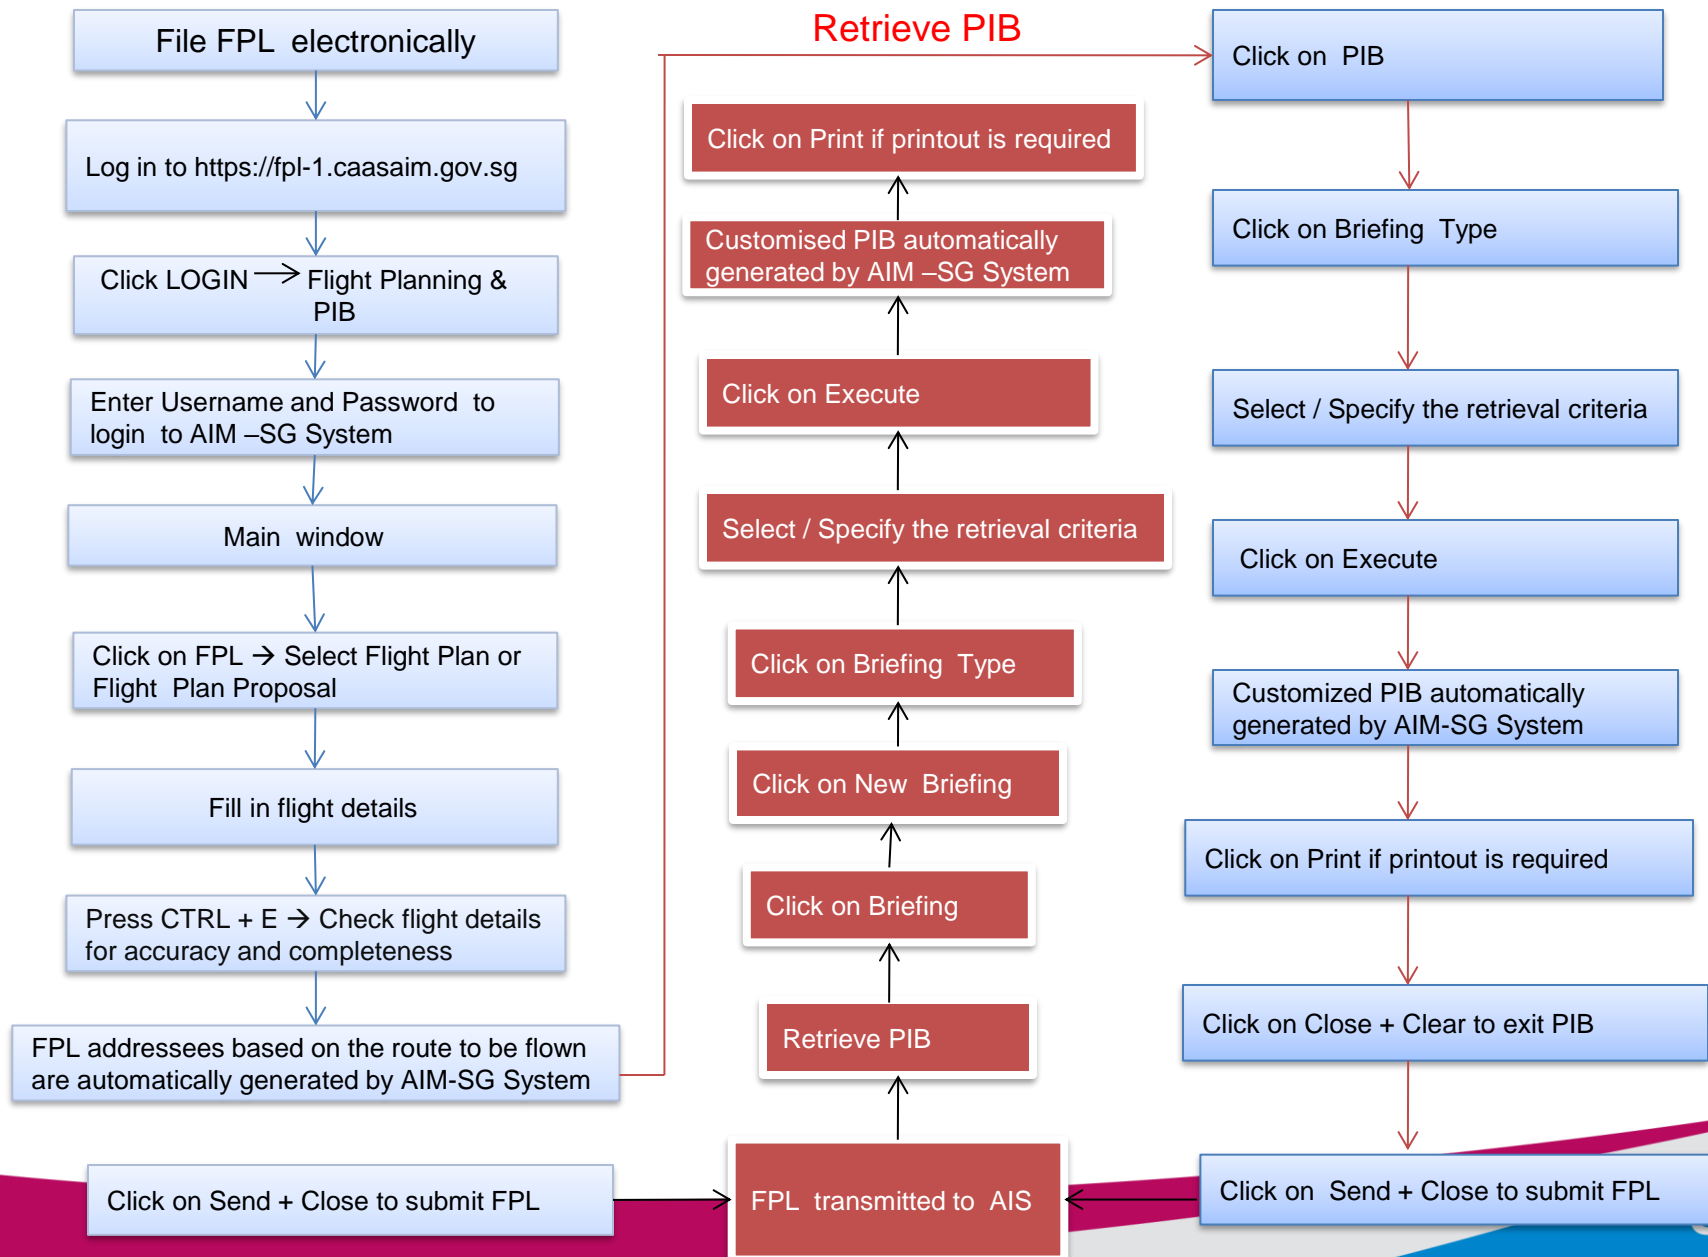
File FPL electronically

Log in to https://fpl-1.caasaim.gov.sg

Click LOGIN → Flight Planning & PIB

Enter Username and Password to login to AIM –SG System

Main window

Click on FPL → Select Flight Plan or Flight Plan Proposal

Fill in flight details

Press CTRL + E → Check flight details for accuracy and completeness

FPL addressees based on the route to be flown are automatically generated by AIM-SG System

Click on Send + Close to submit FPL

Retrieve PIB

Click on Print if printout is required

Customised PIB automatically generated by AIM –SG System

Click on Execute

Select / Specify the retrieval criteria

Click on Briefing Type

Click on New Briefing

Click on Briefing

Retrieve PIB

FPL transmitted to AIS

Click on PIB

Click on Briefing Type

Select / Specify the retrieval criteria

Click on Execute

Customized PIB automatically generated by AIM-SG System

Click on Print if printout is required

Click on Close + Clear to exit PIB

Click on Send + Close to submit FPL